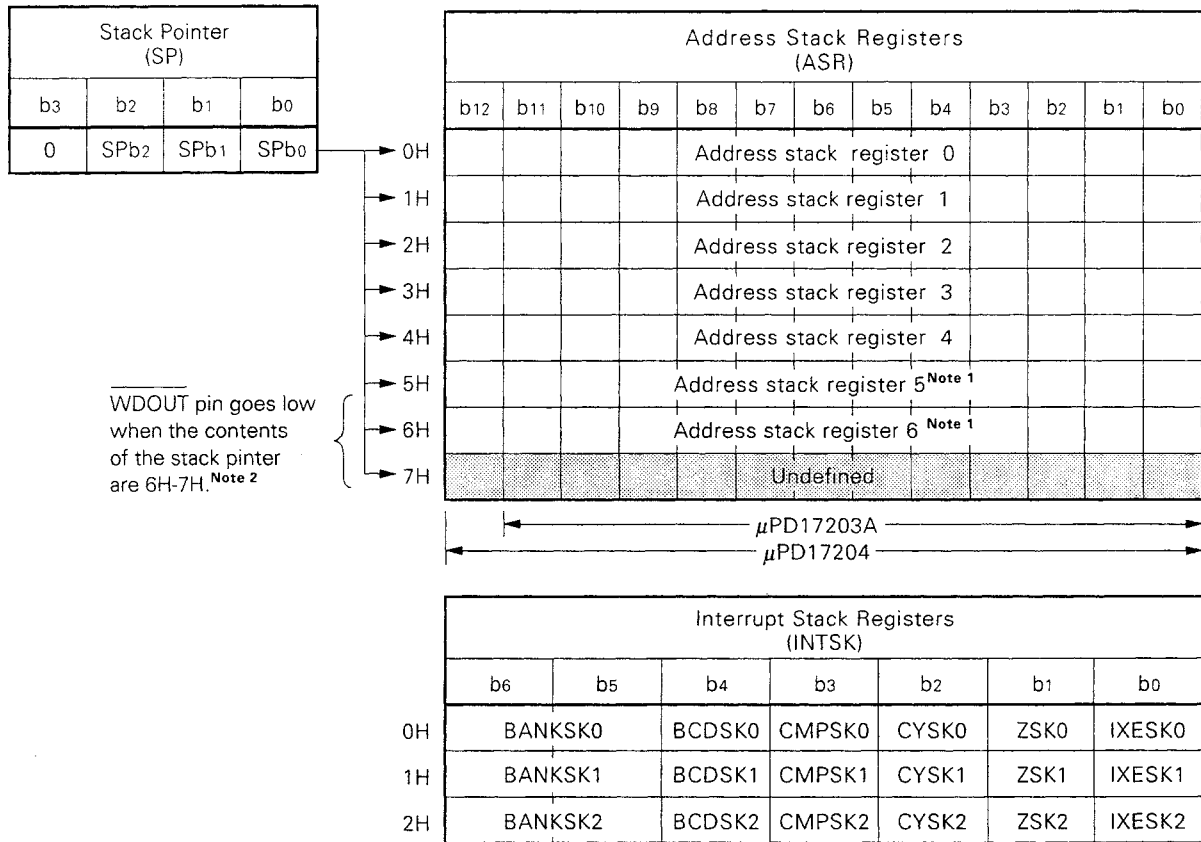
| Stack Pointer (SP) | | | |
|---|---|---|---|
| $b_3$ | $b_2$ | $b_1$ | $b_0$ |
| 0 | SP$b_2$ | SP$b_1$ | SP$b_0$ |

| | Address Stack Registers (ASR) |
|---|---|
| | $b_{12}$ $b_{11}$ $b_{10}$ $b_9$ $b_8$ $b_7$ $b_6$ $b_5$ $b_4$ $b_3$ $b_2$ $b_1$ $b_0$ |
| 0H | Address stack register 0 |
| 1H | Address stack register 1 |
| 2H | Address stack register 2 |
| 3H | Address stack register 3 |
| 4H | Address stack register 4 |
| 5H | Address stack register 5$^{\text{Note 1}}$ |
| 6H | Address stack register 6 $^{\text{Note 1}}$ |
| 7H | Undefined |

$\overline{\text{WDOUT}}$ pin goes low when the contents of the stack pinter are 6H-7H.$^{\text{Note 2}}$

$\mu$PD17203A
$\mu$PD17204

| | Interrupt Stack Registers (INTSK) | | | | | |
|---|---|---|---|---|---|---|
| | $b_6$ $b_5$ | $b_4$ | $b_3$ | $b_2$ | $b_1$ | $b_0$ |
| 0H | BANKSK0 | BCDSK0 | CMPSK0 | CYSK0 | ZSK0 | IXESK0 |
| 1H | BANKSK1 | BCDSK1 | CMPSK1 | CYSK1 | ZSK1 | IXESK1 |
| 2H | BANKSK2 | BCDSK2 | CMPSK2 | CYSK2 | ZSK2 | IXESK2 |